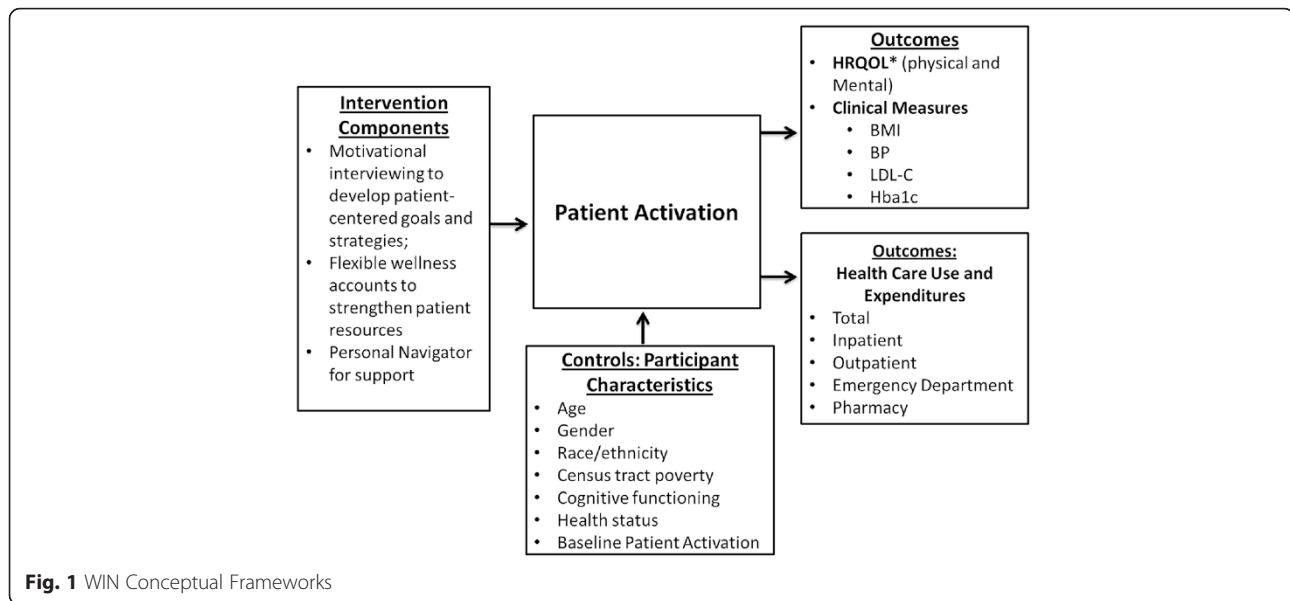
Intervention Components
- Motivational interviewing to develop patient-centered goals and strategies;
- Flexible wellness accounts to strengthen patient resources
- Personal Navigator for support

Patient Activation

Outcomes
- HRQOL* (physical and Mental)
- Clinical Measures
  - BMI
  - BP
  - LDL-C
  - Hba1c

Outcomes:
Health Care Use and Expenditures
- Total
- Inpatient
- Outpatient
- Emergency Department
- Pharmacy

Controls: Participant Characteristics
- Age
- Gender
- Race/ethnicity
- Census tract poverty
- Cognitive functioning
- Health status
- Baseline Patient Activation

Fig. 1 WIN Conceptual Frameworks